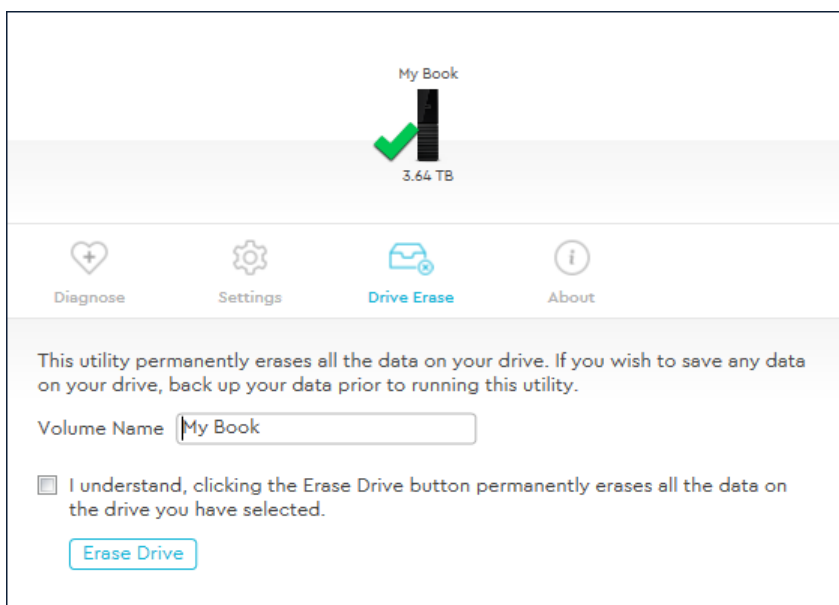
My Book

3.64 TB

Diagnose Settings Drive Erase About

This utility permanently erases all the data on your drive. If you wish to save any data on your drive, back up your data prior to running this utility.

Volume Name My Book

I understand, clicking the Erase Drive button permanently erases all the data on the drive you have selected.

Erase Drive